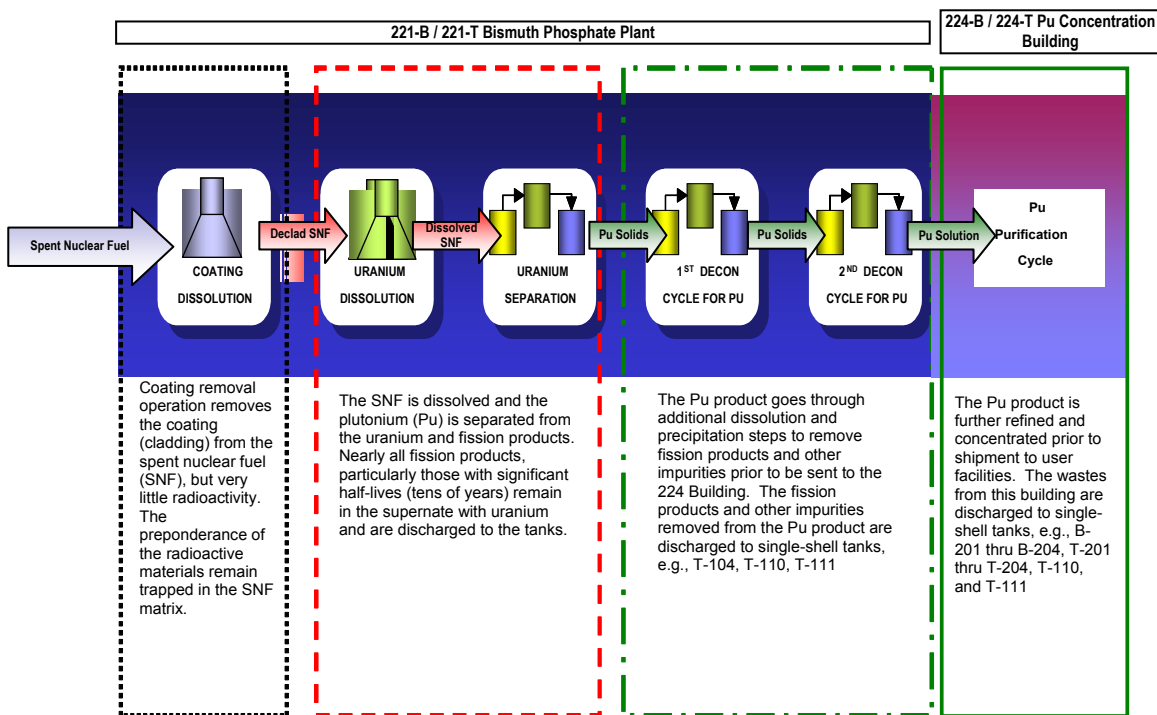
221-B / 221-T Bismuth Phosphate Plant

224-B / 224-T Pu Concentration Building

Spent Nuclear Fuel

COATING DISSOLUTION

Declad SNF

URANIUM DISSOLUTION

Dissolved SNF

URANIUM SEPARATION

Pu Solids

1$^{ST}$ DECON CYCLE FOR PU

Pu Solids

2$^{ND}$ DECON CYCLE FOR PU

Pu Solution

Pu Purification Cycle

Coating removal operation removes the coating (cladding) from the spent nuclear fuel (SNF), but very little radioactivity. The preponderance of the radioactive materials remain trapped in the SNF matrix.

The SNF is dissolved and the plutonium (Pu) is separated from the uranium and fission products. Nearly all fission products, particularly those with significant half-lives (tens of years) remain in the supernate with uranium and are discharged to the tanks.

The Pu product goes through additional dissolution and precipitation steps to remove fission products and other impurities prior to be sent to the 224 Building. The fission products and other impurities removed from the Pu product are discharged to single-shell tanks, e.g., T-104, T-110, T-111

The Pu product is further refined and concentrated prior to shipment to user facilities. The wastes from this building are discharged to single-shell tanks, e.g., B-201 thru B-204, T-201 thru T-204, T-110, and T-111